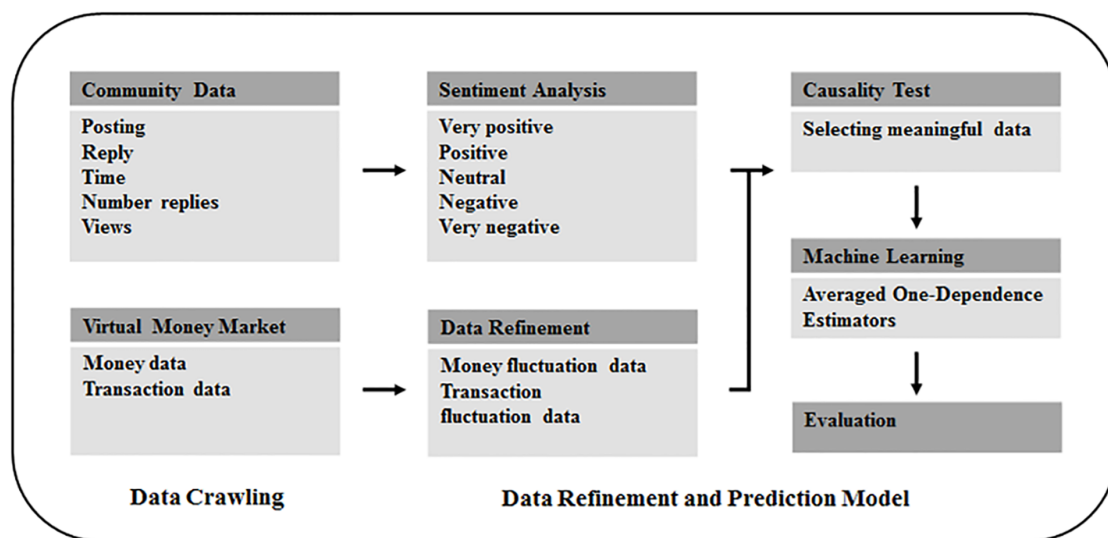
Community Data

Posting
Reply
Time
Number replies
Views

Virtual Money Market

Money data
Transaction data

Data Crawling

Sentiment Analysis

Very positive
Positive
Neutral
Negative
Very negative

Data Refinement

Money fluctuation data
Transaction fluctuation data

Causality Test

Selecting meaningful data

Machine Learning

Averaged One-Dependence Estimators

Evaluation

Data Refinement and Prediction Model